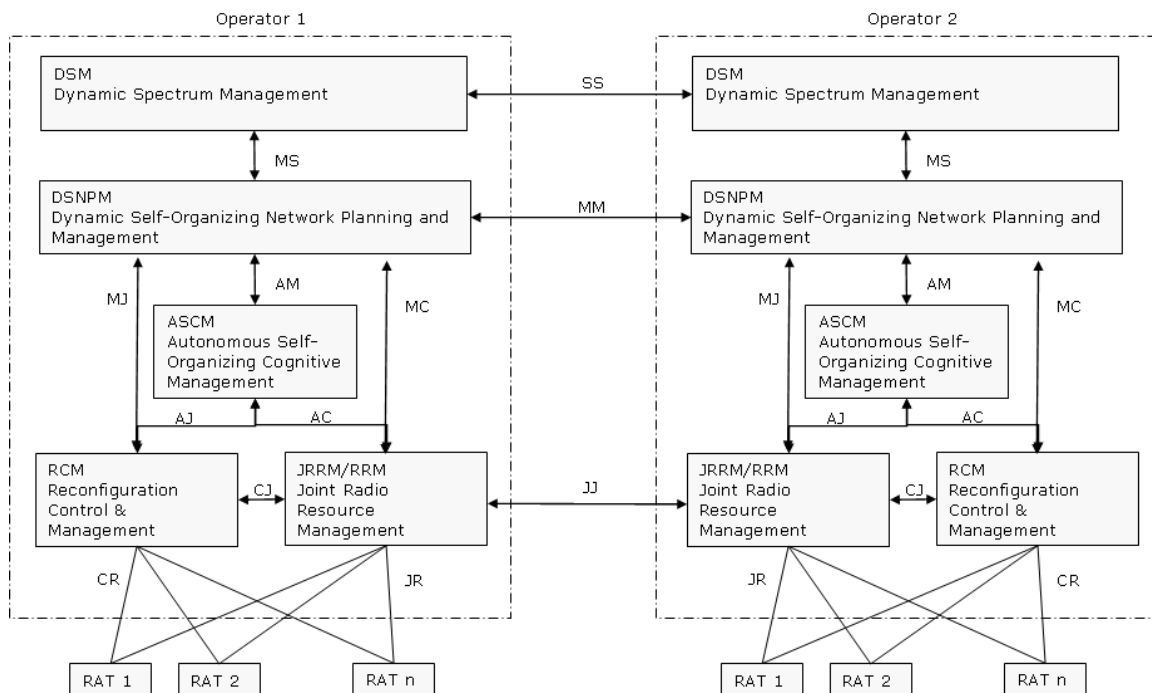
Operator 1

Operator 2

DSM
Dynamic Spectrum Management

SS

DSM
Dynamic Spectrum Management

MS

MS

DSNPM
Dynamic Self-Organizing Network Planning and Management

MM

DSNPM
Dynamic Self-Organizing Network Planning and Management

MJ

AM

MC

ASCM
Autonomous Self-Organizing Cognitive Management

AJ

AC

MJ

AM

MC

ASCM
Autonomous Self-Organizing Cognitive Management

AJ

AC

RCM
Reconfiguration Control & Management

CJ

JRRM/RRM
Joint Radio Resource Management

JJ

JRRM/RRM
Joint Radio Resource Management

CJ

RCM
Reconfiguration Control & Management

CR

JR

JR

CR

RAT 1

RAT 2

RAT n

RAT 1

RAT 2

RAT n